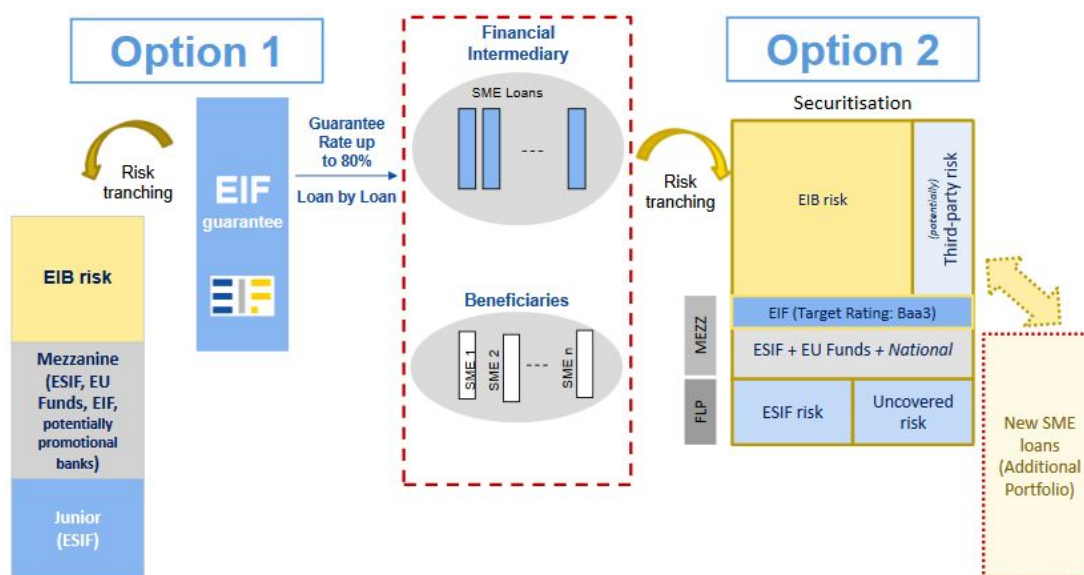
Option 1

Risk tranching

EIB risk

Mezzanine (ESIF, EU Funds, EIF, potentially promotional banks)

Junior (ESIF)

EIF guarantee

Guarantee Rate up to 80%

Loan by Loan

Financial Intermediary

SME Loans

---

Beneficiaries

SME 1

SME 2

---

SME n

Option 2

Securitisation

Risk tranching

EIB risk

(potentially) Third-party risk

EIF (Target Rating: Baa3)

MEZZ

ESIF + EU Funds + National

FLP

ESIF risk

Uncovered risk

New SME loans (Additional Portfolio)